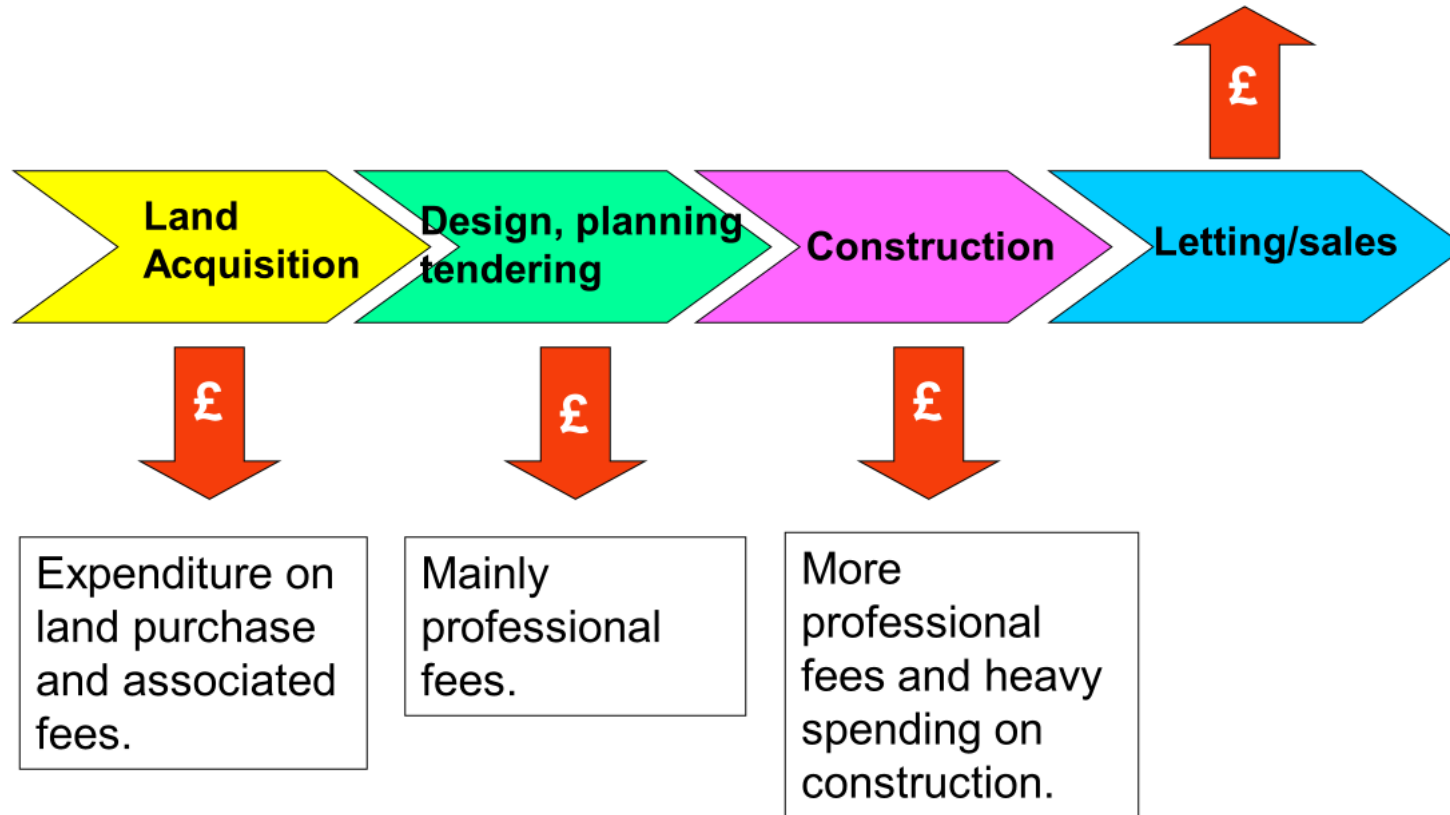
£

Land Acquisition

Design, planning tendering

Construction

Letting/sales

£

£

£

Expenditure on land purchase and associated fees.

Mainly professional fees.

More professional fees and heavy spending on construction.